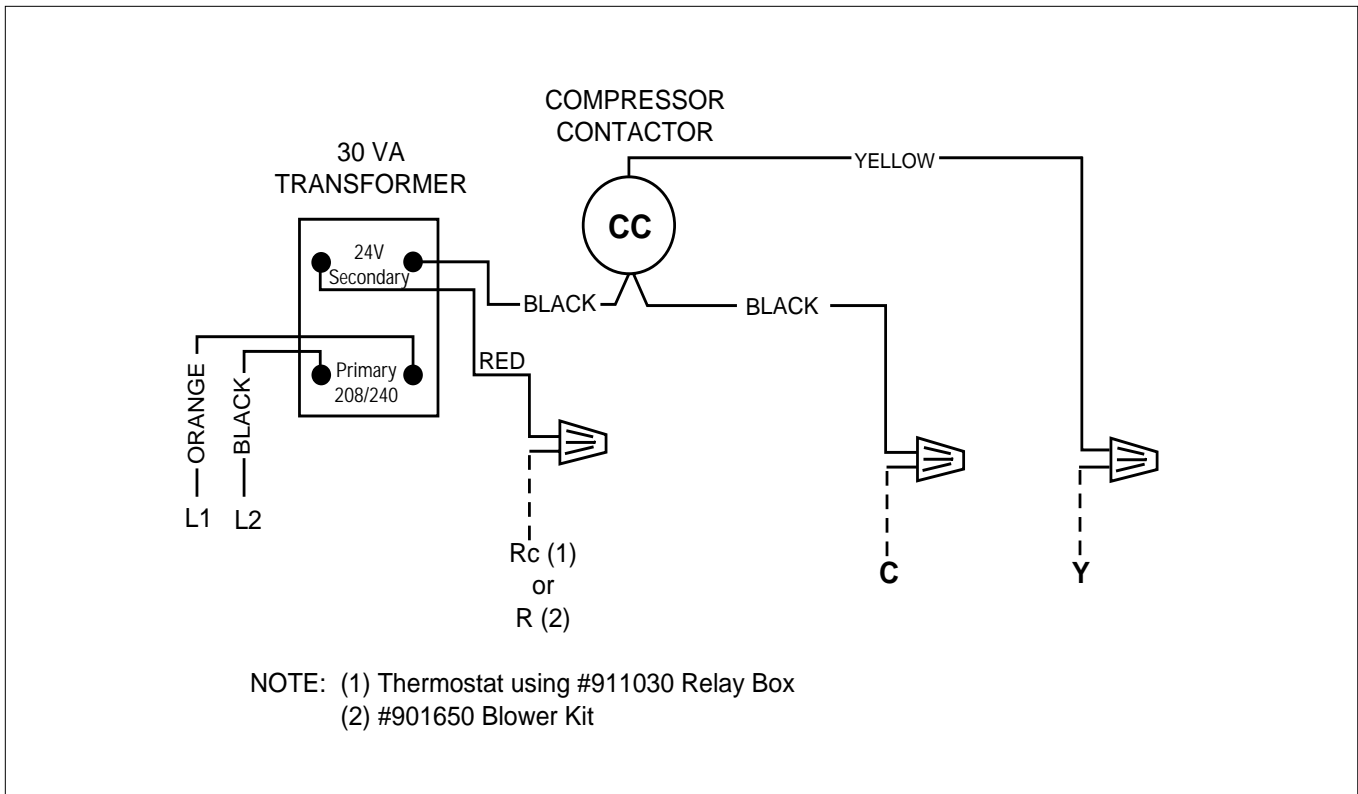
COMPRESSOR CONTACTOR

30 VA TRANSFORMER

YELLOW

CC

24V Secondary

BLACK

BLACK

RED

ORANGE

BLACK

Primary 208/240

L1

L2

Rc (1) or R (2)

C

Y

NOTE: (1) Thermostat using #911030 Relay Box
(2) #901650 Blower Kit